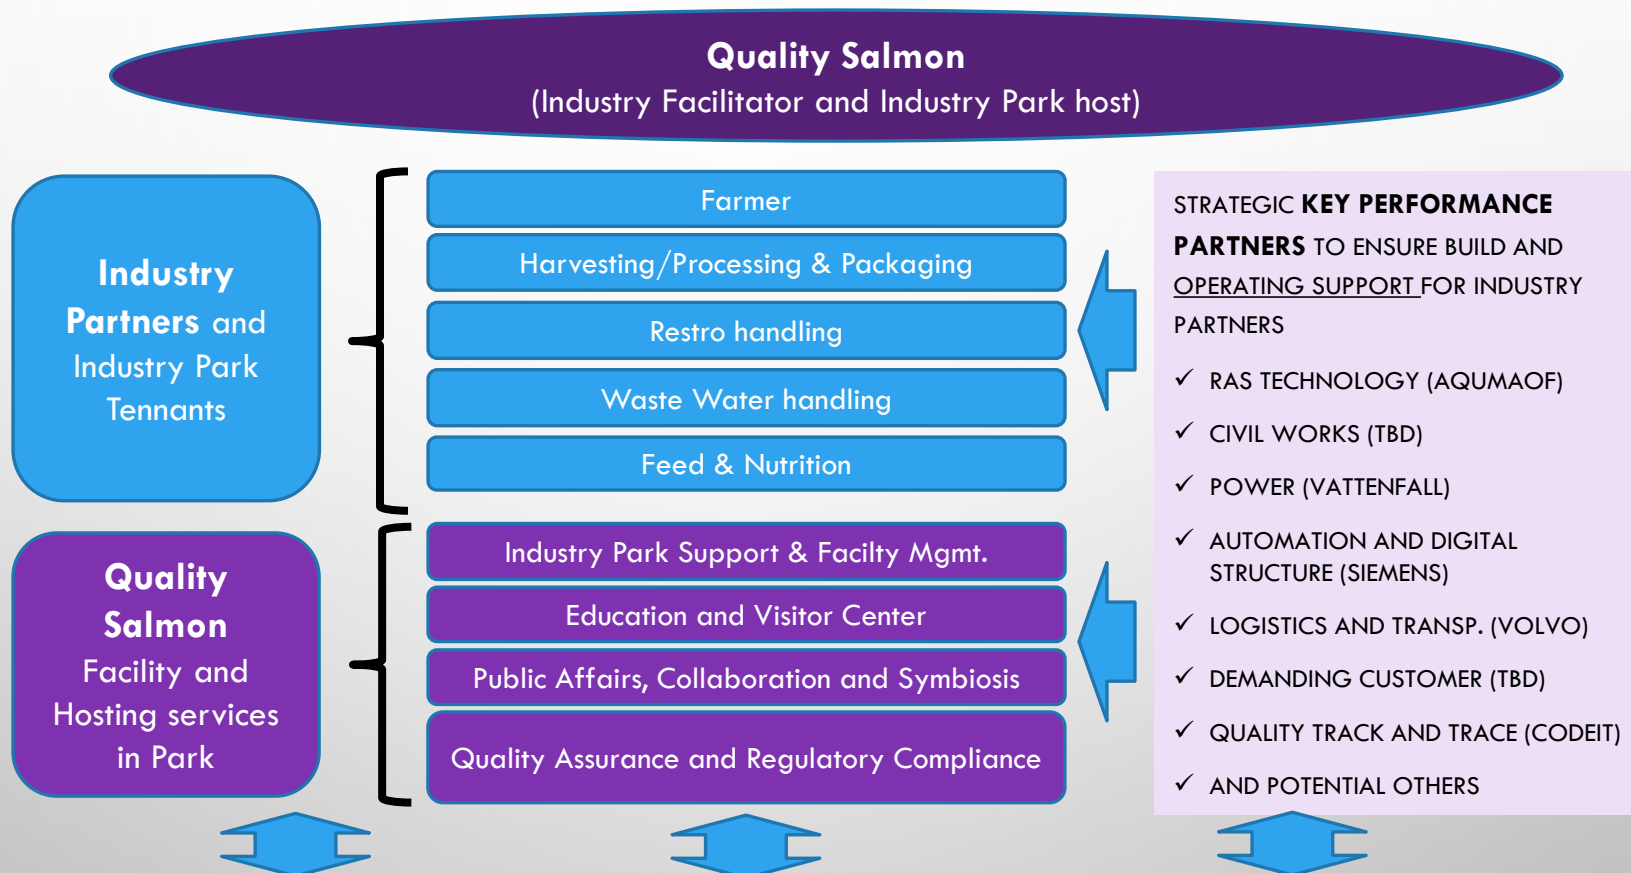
Quality Salmon
(Industry Facilitator and Industry Park host)

Industry Partners and Industry Park Tennants

Farmer

Harvesting/Processing & Packaging

Restro handling

Waste Water handling

Feed & Nutrition

Quality Salmon Facility and Hosting services in Park

Industry Park Support & Facilty Mgmt.

Education and Visitor Center

Public Affairs, Collaboration and Symbiosis

Quality Assurance and Regulatory Compliance

STRATEGIC KEY PERFORMANCE PARTNERS TO ENSURE BUILD AND OPERATING SUPPORT FOR INDUSTRY PARTNERS

✓ RAS TECHNOLOGY (AQUMAOF)

✓ CIVIL WORKS (TBD)

✓ POWER (VATTENFALL)

✓ AUTOMATION AND DIGITAL STRUCTURE (SIEMENS)

✓ LOGISTICS AND TRANSP. (VOLVO)

✓ DEMANDING CUSTOMER (TBD)

✓ QUALITY TRACK AND TRACE (CODEIT)

✓ AND POTENTIAL OTHERS